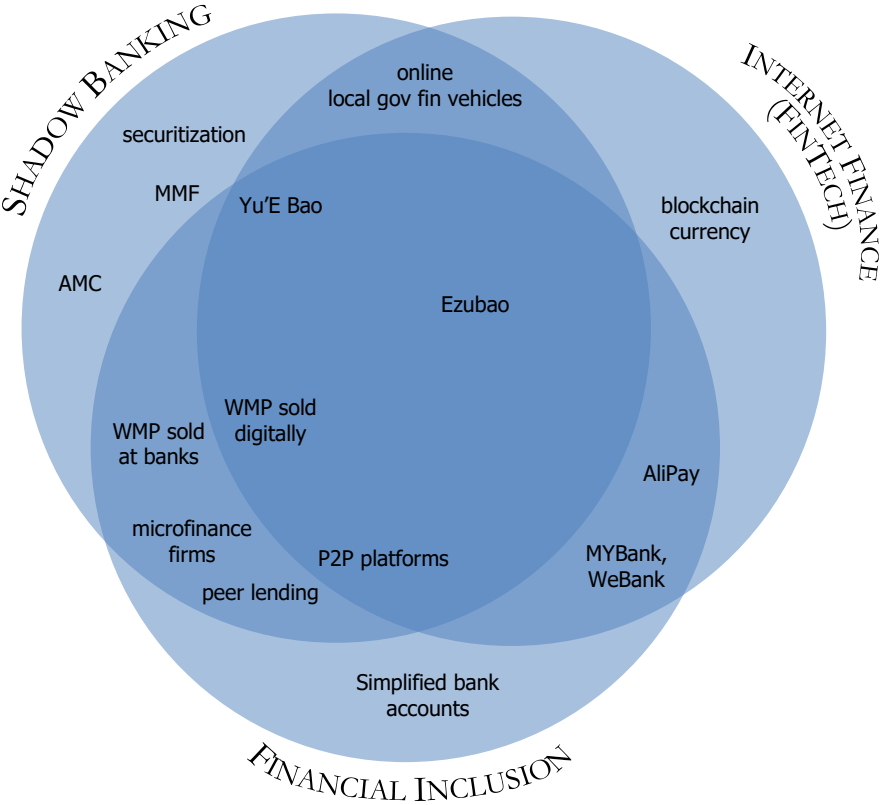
Shadow Banking

Internet Finance (FinTech)

Financial Inclusion

online local gov fin vehicles

securitization

MMF

Yu'E Bao

AMC

blockchain currency

Ezubao

WMP sold digitally

WMP sold at banks

AliPay

microfinance firms

P2P platforms

MYBank, WeBank

peer lending

Simplified bank accounts